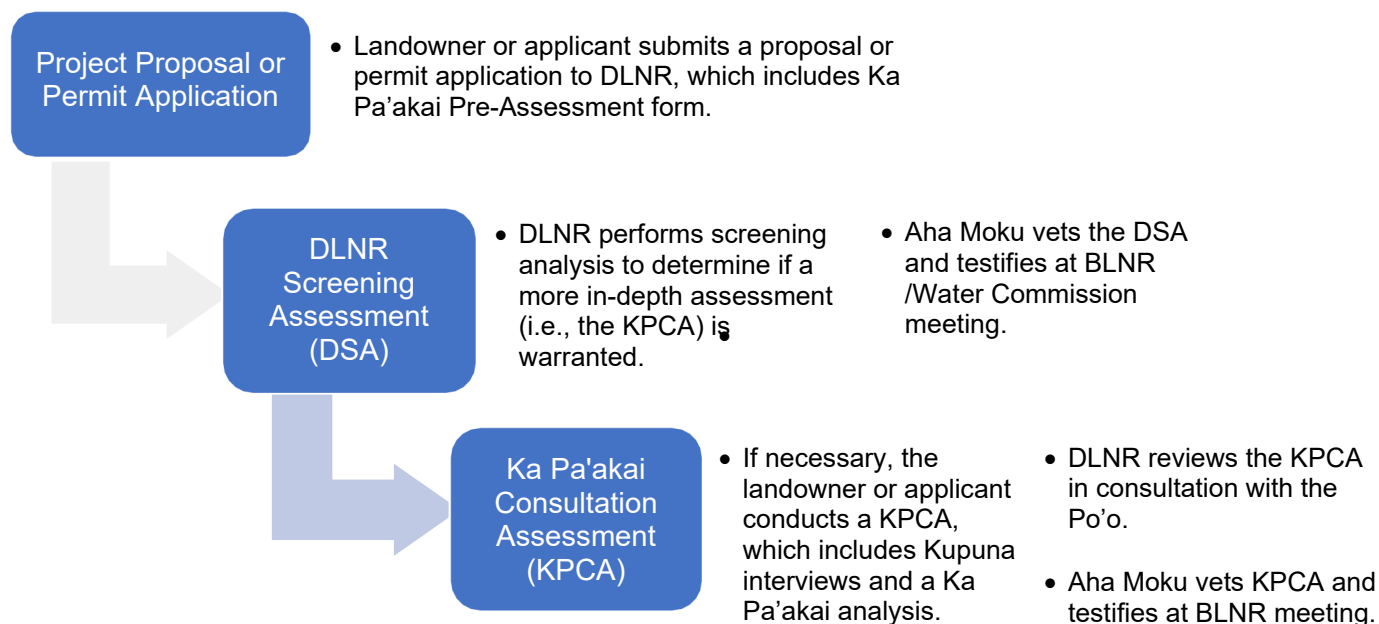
Project Proposal or Permit Application

• Landowner or applicant submits a proposal or permit application to DLNR, which includes Ka Pa’akai Pre-Assessment form.

DLNR Screening Assessment (DSA)

• DLNR performs screening analysis to determine if a more in-depth assessment (i.e., the KPCA) is warranted.

• Aha Moku vets the DSA and testifies at BLNR /Water Commission meeting.

Ka Pa'akai Consultation Assessment (KPCA)

• If necessary, the landowner or applicant conducts a KPCA, which includes Kupuna interviews and a Ka Pa’akai analysis.

• DLNR reviews the KPCA in consultation with the Po’o.

• Aha Moku vets KPCA and testifies at BLNR meeting.